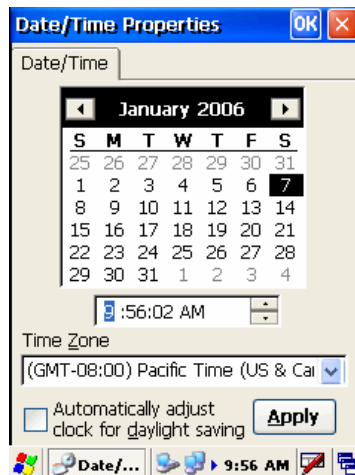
Date/Time Properties OK ×

Date/Time

January 2006

| S | M | T | W | T | F | S |
|---|---|---|---|---|---|---|
| 25 | 26 | 27 | 28 | 29 | 30 | 31 |
| 1 | 2 | 3 | 4 | 5 | 6 | 7 |
| 8 | 9 | 10 | 11 | 12 | 13 | 14 |
| 15 | 16 | 17 | 18 | 19 | 20 | 21 |
| 22 | 23 | 24 | 25 | 26 | 27 | 28 |
| 29 | 30 | 31 | 1 | 2 | 3 | 4 |

9 :56:02 AM

Time Zone

(GMT-08:00) Pacific Time (US & Ca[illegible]

Automatically adjust clock for daylight saving

Apply

Date/... 9:56 AM